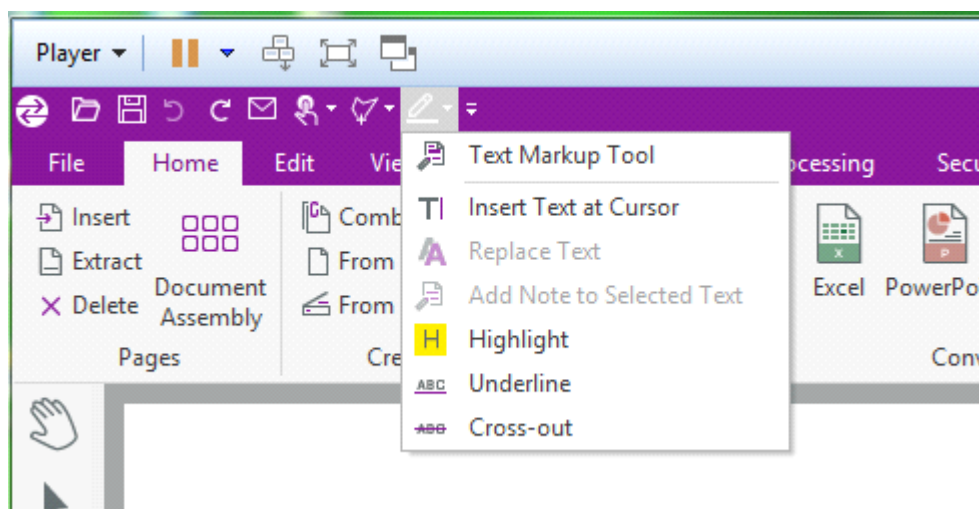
Player

File Home Edit Vie ocessing Secu

Insert
Extract
Delete
Document Assembly
Pages

Comb
From
From
Cre

Text Markup Tool
Insert Text at Cursor
Replace Text
Add Note to Selected Text
H Highlight
ABC Underline
ABC Cross-out

Excel PowerPo
Conv